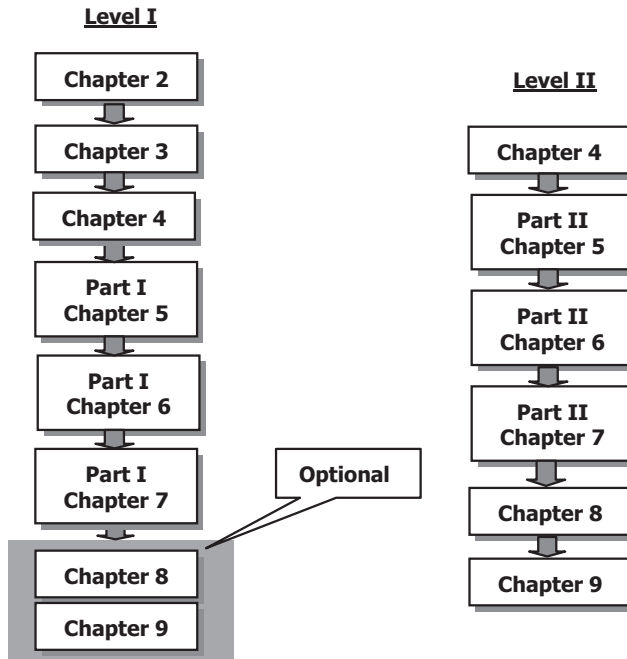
Level I

Chapter 2

Chapter 3

Chapter 4

Part I
Chapter 5

Part I
Chapter 6

Part I
Chapter 7

Optional

Chapter 8

Chapter 9

Level II

Chapter 4

Part II
Chapter 5

Part II
Chapter 6

Part II
Chapter 7

Chapter 8

Chapter 9